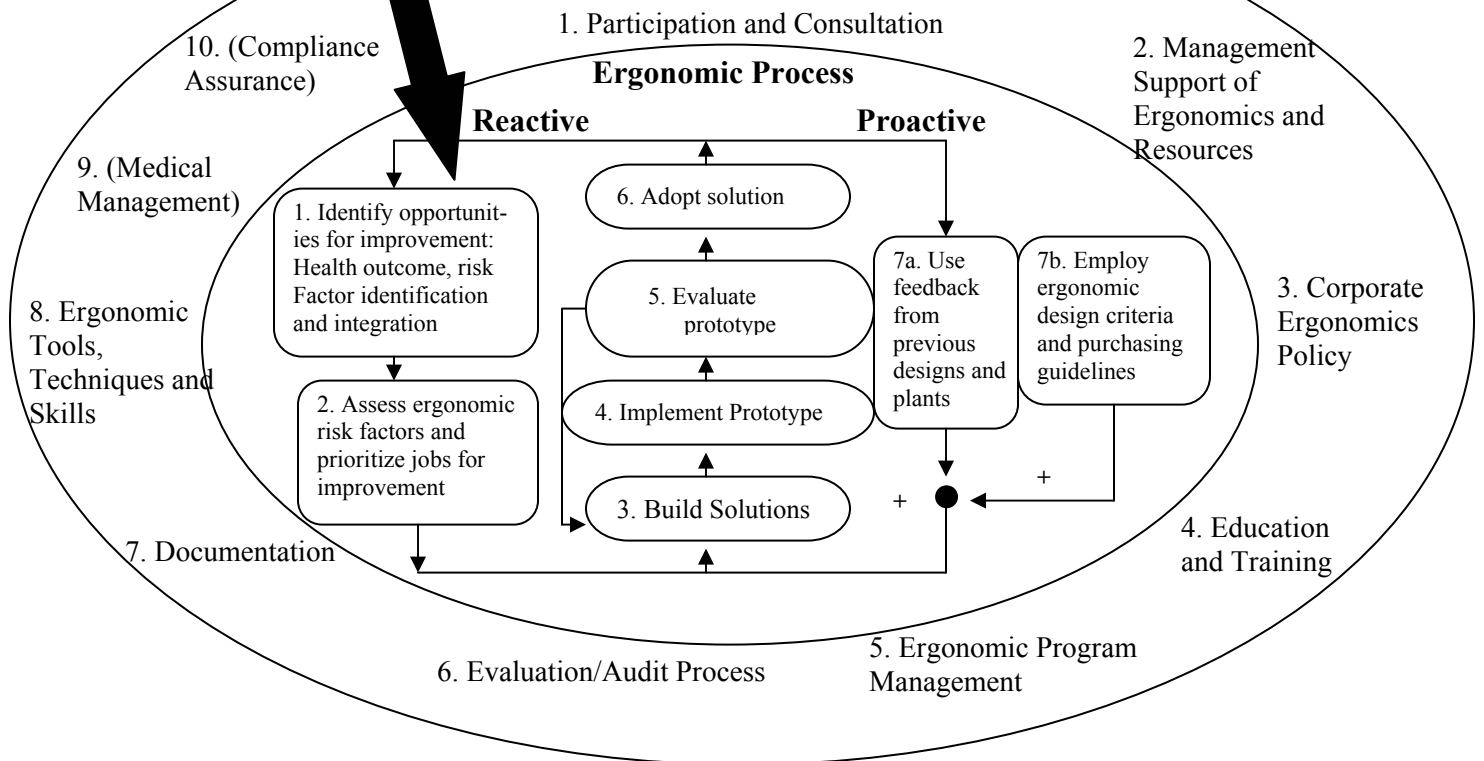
1. Participation and Consultation

10. (Compliance Assurance)

2. Management Support of Ergonomics and Resources

Ergonomic Process

Reactive

Proactive

9. (Medical Management)

1. Identify opportunities for improvement: Health outcome, risk Factor identification and integration

6. Adopt solution

7a. Use feedback from previous designs and plants

7b. Employ ergonomic design criteria and purchasing guidelines

8. Ergonomic Tools, Techniques and Skills

5. Evaluate prototype

3. Corporate Ergonomics Policy

2. Assess ergonomic risk factors and prioritize jobs for improvement

4. Implement Prototype

3. Build Solutions

+

+

7. Documentation

4. Education and Training

6. Evaluation/Audit Process

5. Ergonomic Program Management